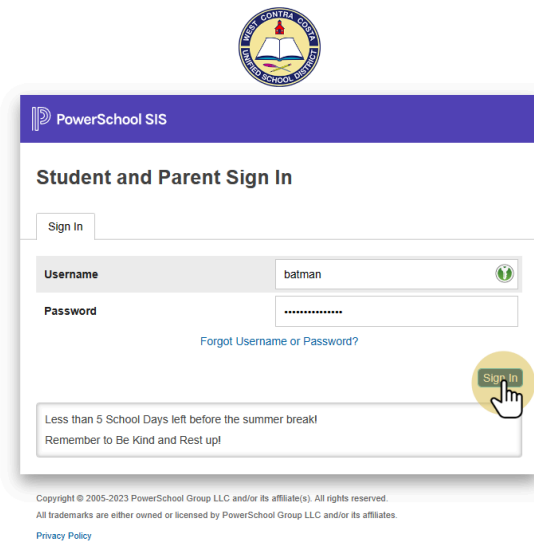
WEST CONTRA COSTA UNIFIED SCHOOL DISTRICT

PowerSchool SIS

Student and Parent Sign In

Sign In

Username batman

Password •••••••••••••••

Forgot Username or Password?

Sign In

Less than 5 School Days left before the summer break!
Remember to Be Kind and Rest up!

Copyright © 2005-2023 PowerSchool Group LLC and/or its affiliate(s). All rights reserved.
All trademarks are either owned or licensed by PowerSchool Group LLC and/or its affiliates.

Privacy Policy